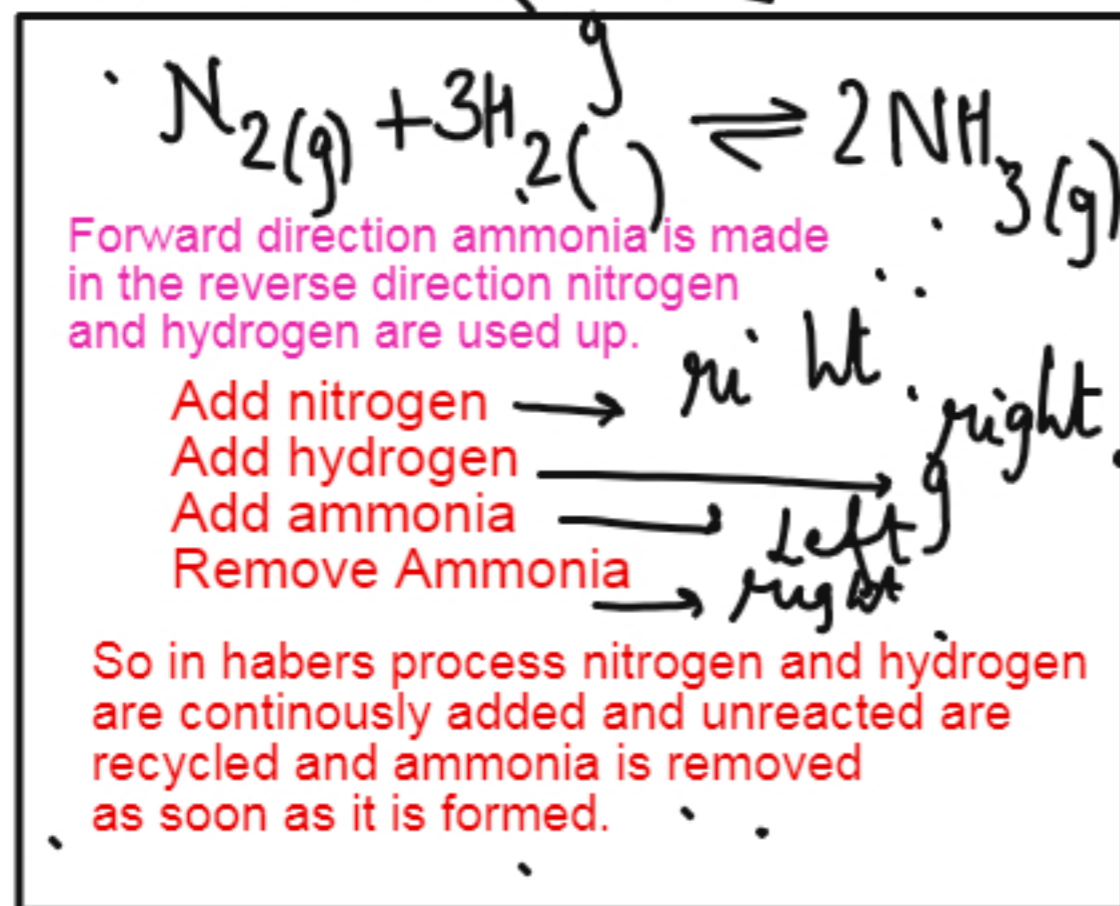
$N_{2(g)} + 3H_{2(g)} \rightleftharpoons 2NH_{3(g)}$

Forward direction ammonia is made in the reverse direction nitrogen and hydrogen are used up.

Add nitrogen → riht
Add hydrogen → right
Add ammonia → left
Remove Ammonia → right

So in habers process nitrogen and hydrogen are continously added and unreacted are recycled and ammonia is removed as soon as it is formed.